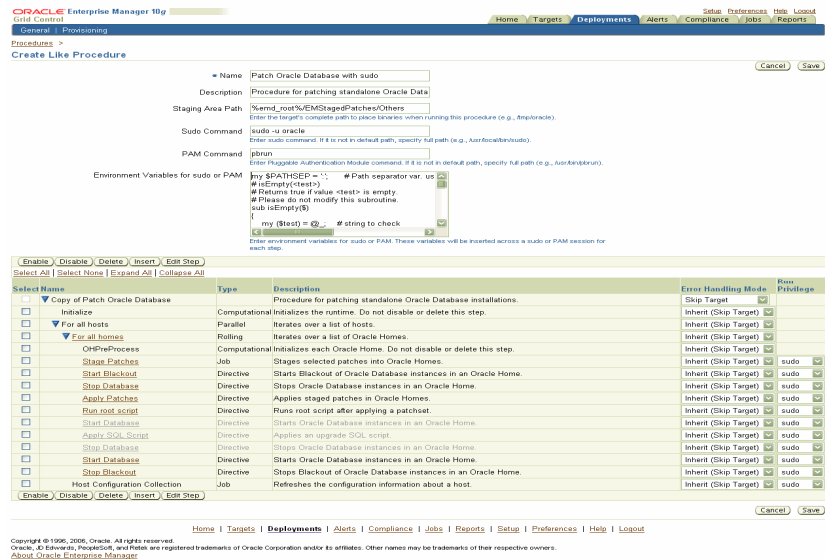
ORACLE Enterprise Manager 10g
Grid Control

Setup Preferences Help Logout

Home | Targets | Deployments | Alerts | Compliance | Jobs | Reports

General | Provisioning

Procedures >
Create Like Procedure

Cancel | Save

* Name: Patch Oracle Database with sudo

Description: Procedure for patching standalone Oracle Data

Staging Area Path: %emd_root%/EMStagedPatches/Others
Enter the target's complete path to place binaries when running this procedure (e.g., /tmp/oracle).

Sudo Command: sudo -u oracle
Enter sudo command. If it is not in default path, specify full path (e.g., /usr/local/bin/sudo).

PAM Command: pbrun
Enter Pluggable Authentication Module command. If it is not in default path, specify full path (e.g., /usr/bin/pbrun).

Environment Variables for sudo or PAM:
my $PATHSEP = ':'; # Path separator var. us
# isEmpty(<test>)
# Returns true if value <test> is empty.
# Please do not modify this subroutine.
sub isEmpty($)
{
my ($test) = @_; # string to check
Enter environment variables for sudo or PAM. These variables will be inserted across a sudo or PAM session for each step.

Enable | Disable | Delete | Insert | Edit Step

Select All | Select None | Expand All | Collapse All

| Select | Name | Type | Description | Error Handling Mode | Run Privilege |
|---|---|---|---|---|---|
| | Copy of Patch Oracle Database | | Procedure for patching standalone Oracle Database installations. | Skip Target | |
| | Initialize | Computational | Initializes the runtime. Do not disable or delete this step. | Inherit (Skip Target) | |
| | For all hosts | Parallel | Iterates over a list of hosts. | Inherit (Skip Target) | |
| | For all homes | Rolling | Iterates over a list of Oracle Homes. | Inherit (Skip Target) | |
| | OHPreProcess | Computational | Initializes each Oracle Home. Do not disable or delete this step. | Inherit (Skip Target) | |
| | Stage Patches | Job | Stages selected patches into Oracle Homes. | Inherit (Skip Target) | sudo |
| | Start Blackout | Directive | Starts Blackout of Oracle Database instances in an Oracle Home. | Inherit (Skip Target) | sudo |
| | Stop Database | Directive | Stops Oracle Database instances in an Oracle Home. | Inherit (Skip Target) | sudo |
| | Apply Patches | Directive | Applies staged patches in Oracle Homes. | Inherit (Skip Target) | sudo |
| | Run root script | Directive | Runs root script after applying a patchset. | Inherit (Skip Target) | sudo |
| | Start Database | Directive | Starts Oracle Database instances in an Oracle Home. | Inherit (Skip Target) | sudo |
| | Apply SQL Script | Directive | Applies an upgrade SQL script. | Inherit (Skip Target) | sudo |
| | Stop Database | Directive | Stops Oracle Database instances in an Oracle Home. | Inherit (Skip Target) | sudo |
| | Start Database | Directive | Starts Oracle Database instances in an Oracle Home. | Inherit (Skip Target) | sudo |
| | Stop Blackout | Directive | Stops Blackout of Oracle Database instances in an Oracle Home. | Inherit (Skip Target) | sudo |
| | Host Configuration Collection | Job | Refreshes the configuration information about a host. | Inherit (Skip Target) | sudo |

Enable | Disable | Delete | Insert | Edit Step

Cancel | Save

Home | Targets | Deployments | Alerts | Compliance | Jobs | Reports | Setup | Preferences | Help | Logout

Copyright © 1996, 2006, Oracle. All rights reserved.
Oracle, JD Edwards, PeopleSoft, and Retek are registered trademarks of Oracle Corporation and/or its affiliates. Other names may be trademarks of their respective owners.
About Oracle Enterprise Manager